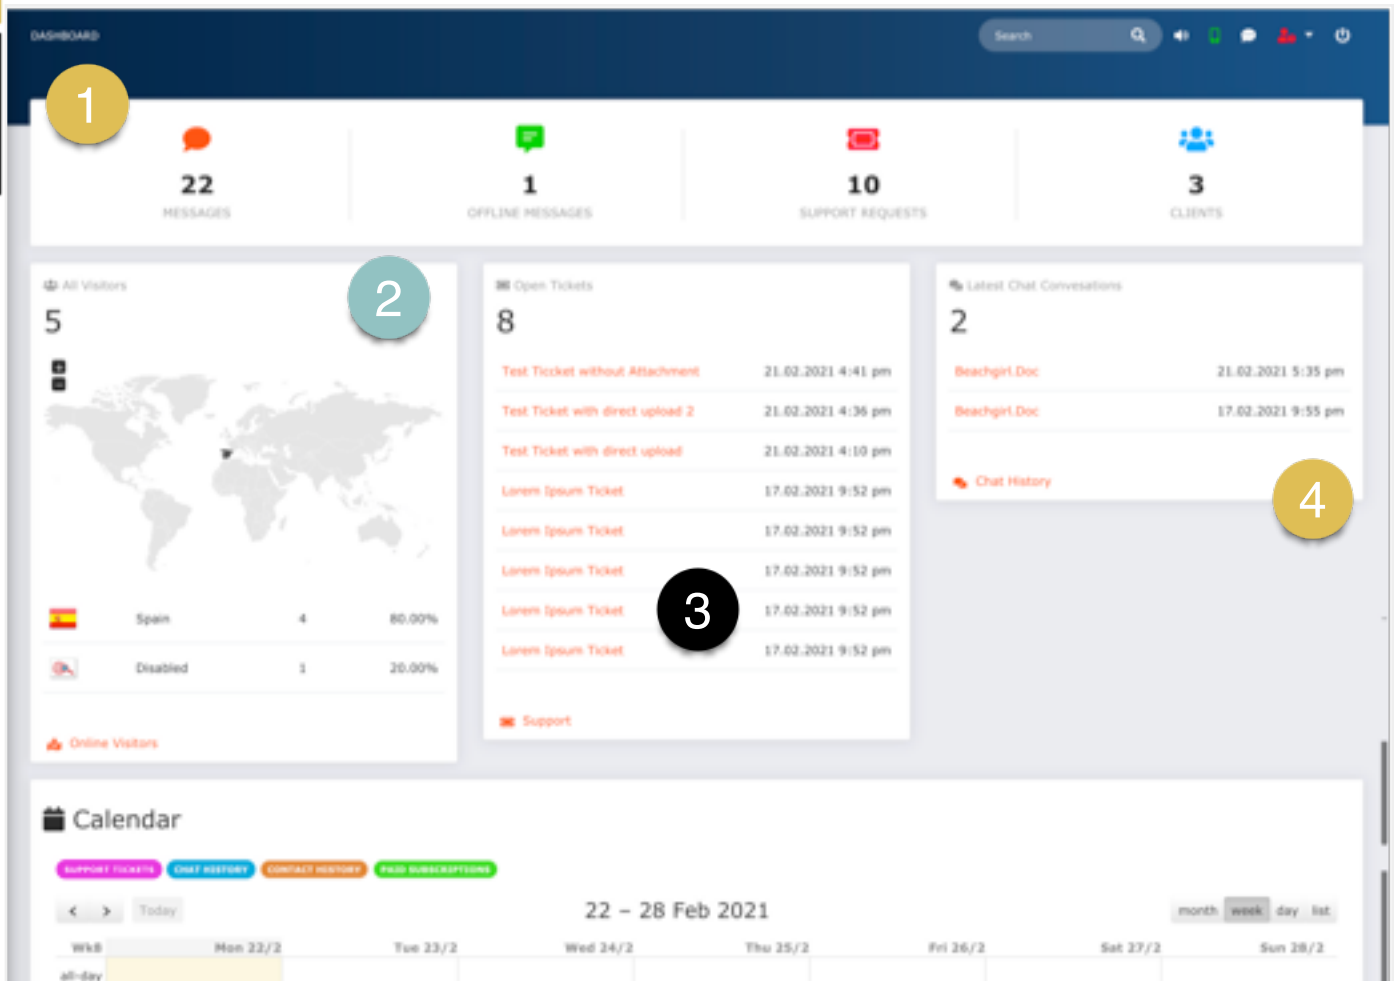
DASHBOARD

Search

1

22
MESSAGES

1
OFFLINE MESSAGES

10
SUPPORT REQUESTS

3
CLIENTS

All Visitors
5

2

| | | | |
|---|---|---|---|
| | Spain | 4 | 80.00% |
| | Disabled | 1 | 20.00% |

Online Visitors

Open Tickets
8

| | |
|---|---|
| Test Ticket without Attachment | 21.02.2021 4:41 pm |
| Test Ticket with direct upload 2 | 21.02.2021 4:36 pm |
| Test Ticket with direct upload | 21.02.2021 4:10 pm |
| Lorem Ipsum Ticket | 17.02.2021 9:52 pm |
| Lorem Ipsum Ticket | 17.02.2021 9:52 pm |
| Lorem Ipsum Ticket | 17.02.2021 9:52 pm |
| Lorem Ipsum Ticket | 17.02.2021 9:52 pm |
| Lorem Ipsum Ticket | 17.02.2021 9:52 pm |

3

Support

Latest Chat Convesations
2

| | |
|---|---|
| Beachgirl.Doc | 21.02.2021 5:35 pm |
| Beachgirl.Doc | 17.02.2021 9:55 pm |

Chat History

4

Calendar

SUPPORT TICKETS CHAT HISTORY CONTACT HISTORY PAID SUBSCRIPTIONS

< > Today

22 – 28 Feb 2021

month week day list

| Wk8 | Mon 22/2 | Tue 23/2 | Wed 24/2 | Thu 25/2 | Fri 26/2 | Sat 27/2 | Sun 28/2 |
|---|---|---|---|---|---|---|---|
| all-day | | | | | | | |